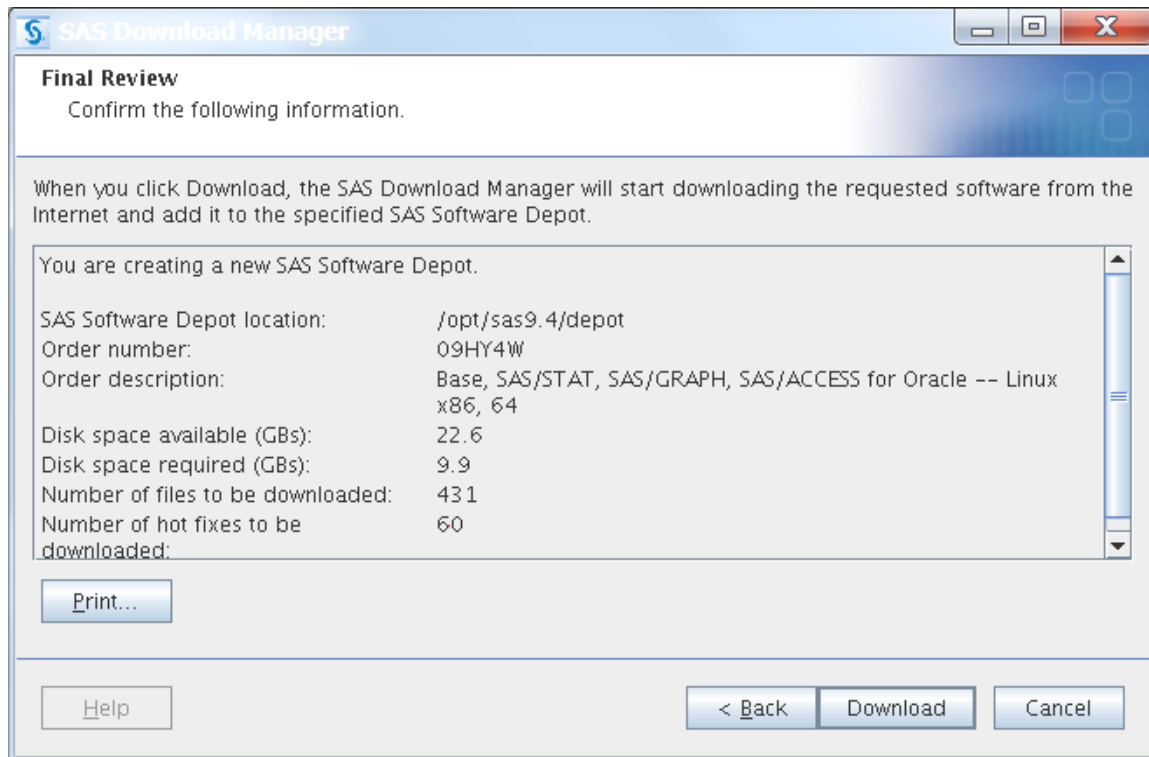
SAS Download Manager

Final Review
Confirm the following information.

When you click Download, the SAS Download Manager will start downloading the requested software from the Internet and add it to the specified SAS Software Depot.

You are creating a new SAS Software Depot.

| | |
|---|---|
| SAS Software Depot location: | /opt/sas9.4/depot |
| Order number: | 09HY4W |
| Order description: | Base, SAS/STAT, SAS/GRAPH, SAS/ACCESS for Oracle -- Linux x86, 64 |
| Disk space available (GBs): | 22.6 |
| Disk space required (GBs): | 9.9 |
| Number of files to be downloaded: | 431 |
| Number of hot fixes to be downloaded: | 60 |

Print...

Help

< Back

Download

Cancel